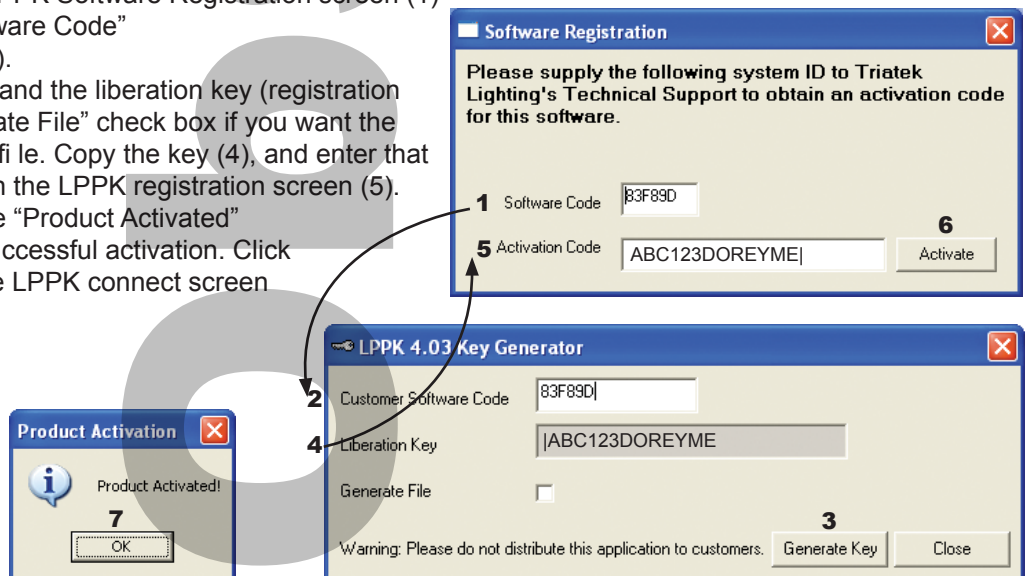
PK Software Registration screen (1) ware Code" ).

and the liberation key (registration ate File" check box if you want the fi le. Copy the key (4), and enter that n the LPPK registration screen (5). e "Product Activated" ccessful activation. Click e LPPK connect screen

Software Registration

Please supply the following system ID to Triatek Lighting's Technical Support to obtain an activation code for this software.

1 Software Code 83F89D

5 Activation Code ABC123DOREYME|

6

Activate

LPPK 4.03 Key Generator

2 Customer Software Code 83F89D|

4 Liberation Key |ABC123DOREYME

Generate File

3

Warning: Please do not distribute this application to customers.

Generate Key

Close

Product Activation

Product Activated!

7

OK